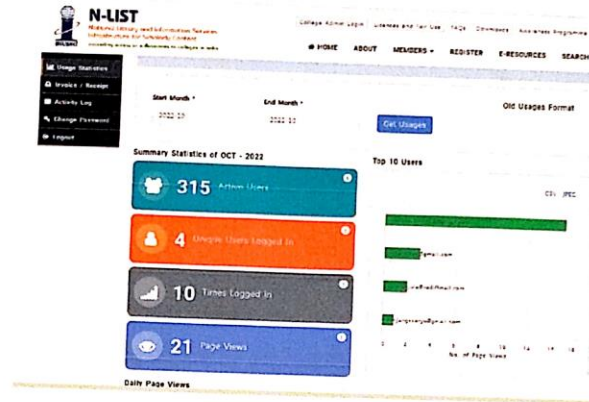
N-LIST

National Library and Information Services Infrastructure for Scholarly Content

College Admin Login | Licenses and Fair Use | FAQs | Downloads | Awareness Programme

HOME | ABOUT | MEMBERS | REGISTER | E-RESOURCES | SEARCH

Usage Statistics

Invoice / Receipt

Activity Log

Change Password

Logout

Start Month *

2022-10

End Month *

2022-10

Get Usages

Old Usages Format

Summary Statistics of OCT - 2022

315 Active Users

4 Unique Users Logged In

10 Times Logged In

21 Page Views

Top 10 Users

CSV JPEG

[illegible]@gmail.com

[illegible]@gmail.com

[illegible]@gmail.com

No. of Page Views

Daily Page Views